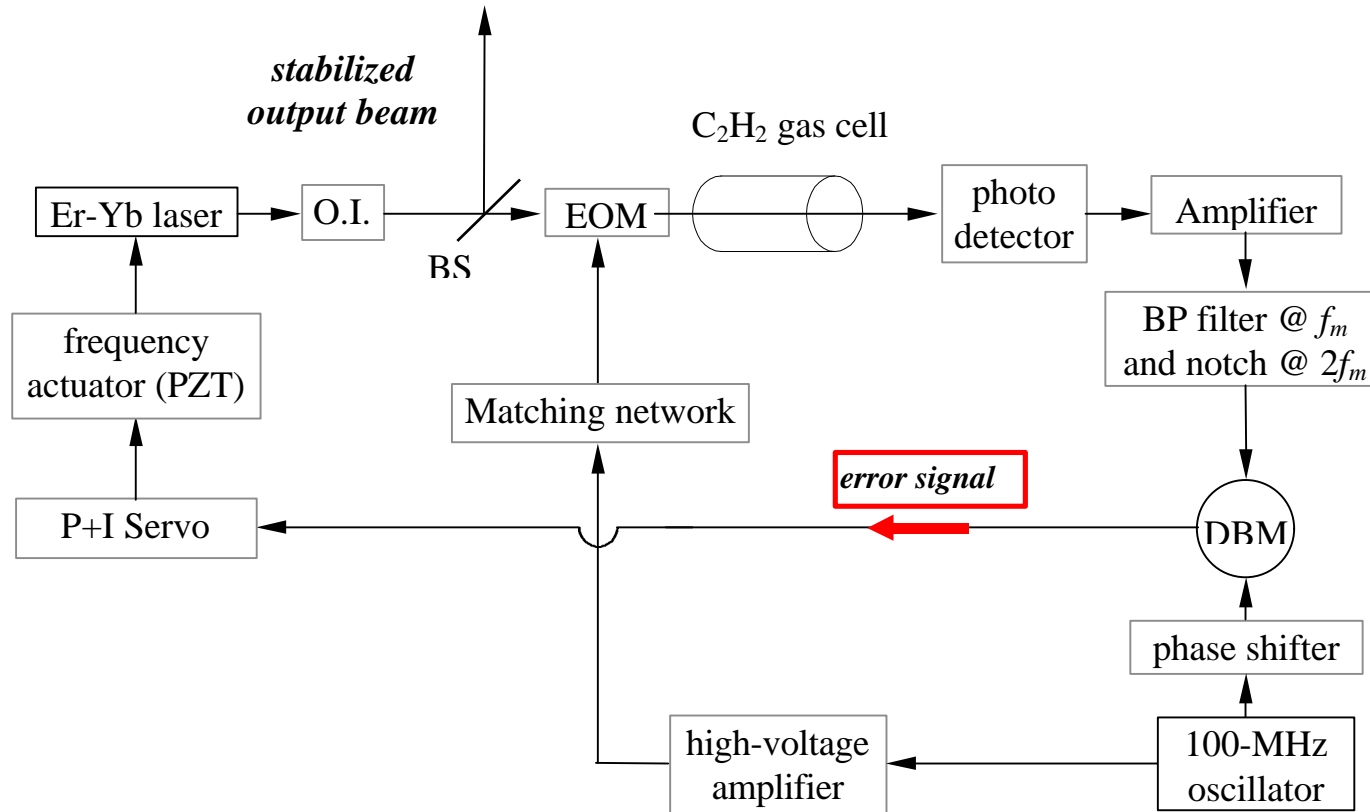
stabilized output beam

$C_2H_2$ gas cell

Er-Yb laser

O.I.

BS

EOM

photo detector

Amplifier

BP filter @ $f_m$ and notch @ $2f_m$

frequency actuator (PZT)

Matching network

error signal

P+I Servo

DBM

phase shifter

high-voltage amplifier

100-MHz oscillator